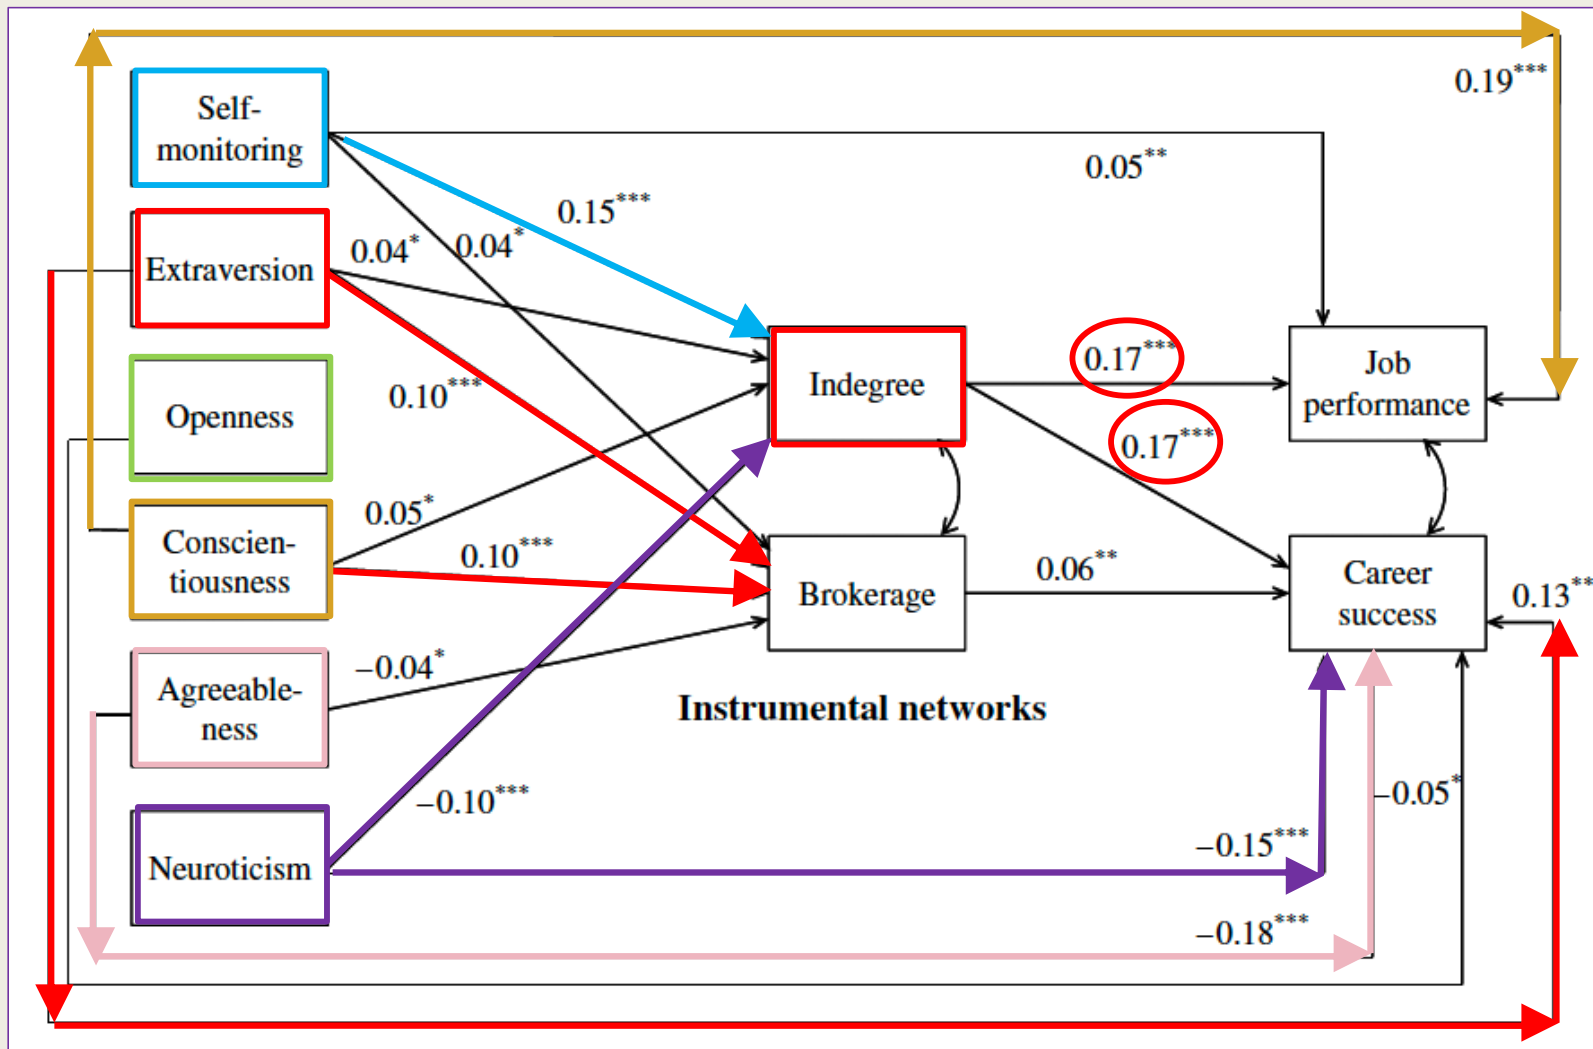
0.19***

Self-monitoring

0.05**

0.15***

Extraversion

0.04*

0.04*

Openness

0.10***

Indegree

0.17***

Job performance

0.17***

Conscientiousness

0.05*

0.10***

Brokerage

0.06**

Career success

0.13**

Agreeableness

−0.04*

Instrumental networks

−0.10***

−0.05*

Neuroticism

−0.15***

−0.18***